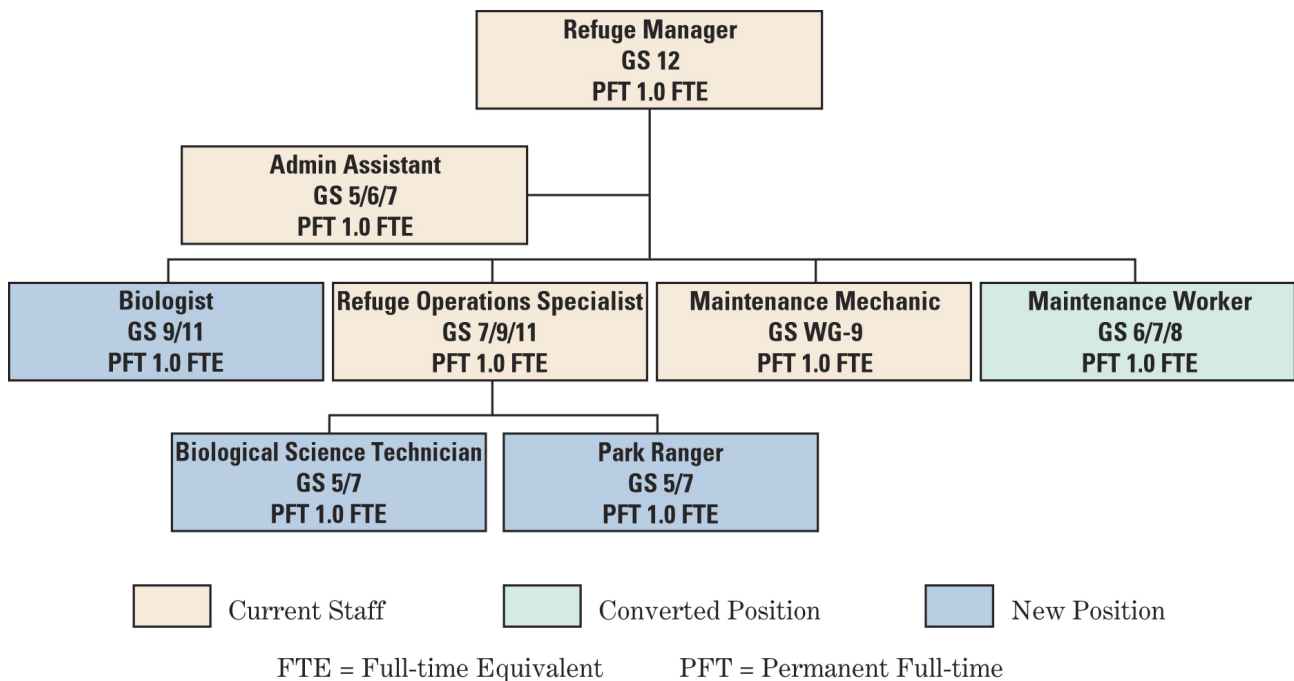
Refuge Manager
GS 12
PFT 1.0 FTE

Admin Assistant
GS 5/6/7
PFT 1.0 FTE

Biologist
GS 9/11
PFT 1.0 FTE

Refuge Operations Specialist
GS 7/9/11
PFT 1.0 FTE

Maintenance Mechanic
GS WG-9
PFT 1.0 FTE

Maintenance Worker
GS 6/7/8
PFT 1.0 FTE

Biological Science Technician
GS 5/7
PFT 1.0 FTE

Park Ranger
GS 5/7
PFT 1.0 FTE

Current Staff

Converted Position

New Position

FTE = Full-time Equivalent

PFT = Permanent Full-time